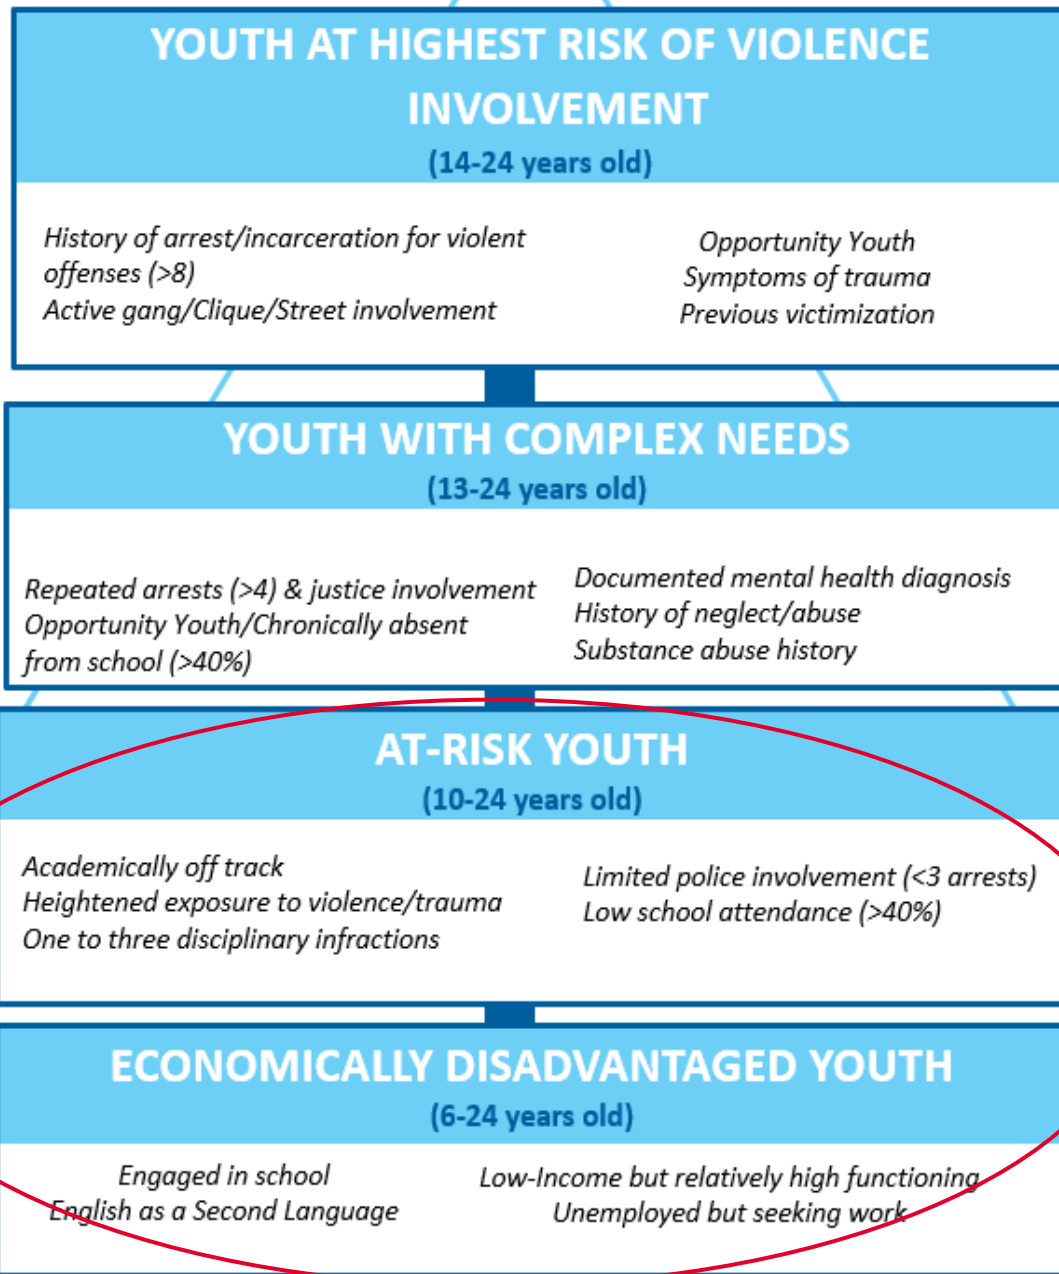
YOUTH AT HIGHEST RISK OF VIOLENCE INVOLVEMENT
(14-24 years old)

History of arrest/incarceration for violent offenses (>8)
Active gang/Clique/Street involvement

Opportunity Youth
Symptoms of trauma
Previous victimization

YOUTH WITH COMPLEX NEEDS
(13-24 years old)

Repeated arrests (>4) & justice involvement
Opportunity Youth/Chronically absent from school (>40%)

Documented mental health diagnosis
History of neglect/abuse
Substance abuse history

AT-RISK YOUTH
(10-24 years old)

Academically off track
Heightened exposure to violence/trauma
One to three disciplinary infractions

Limited police involvement (<3 arrests)
Low school attendance (>40%)

ECONOMICALLY DISADVANTAGED YOUTH
(6-24 years old)

Engaged in school
English as a Second Language

Low-Income but relatively high functioning
Unemployed but seeking work